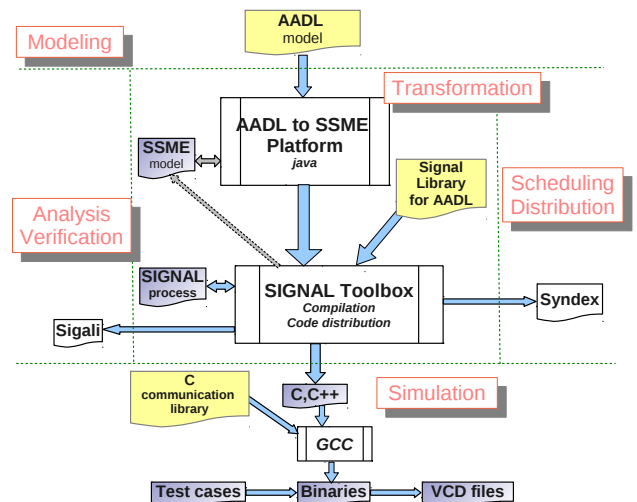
AADL
model

Modeling

Transformation

AADL to SSME
Platform
java

SSME
model

Signal
Library
for AADL

Scheduling
Distribution

Analysis
Verification

SIGNAL
process

SIGNAL Toolbox
Compilation
Code distribution

Syndex

Sigali

C
communication
library

C,C++

Simulation

GCC

Test cases

Binaries

VCD files